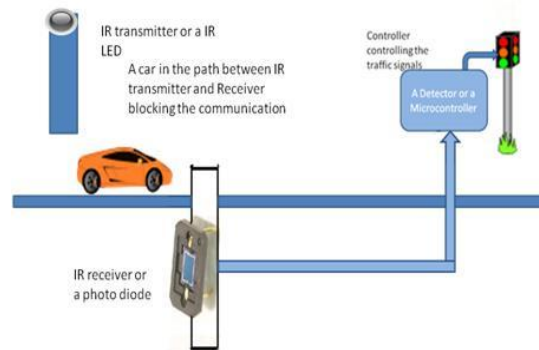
IR transmitter or a IR LED

A car in the path between IR transmitter and Receiver blocking the communication

Controller controlling the traffic signals

A Detector or a Microcontroller

IR receiver or a photo diode